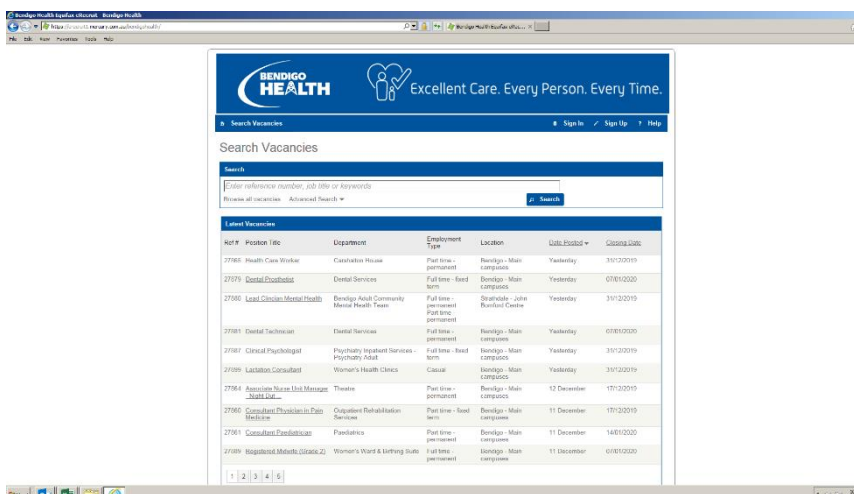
Bendigo Health Equifax eRecruit Bendigo Health

Bendigo Health Equifax eRecr...

File Edit View Favorites Tools Help

BENDIGO HEALTH

Excellent Care. Every Person. Every Time.

Search Vacancies

Sign In Sign Up ? Help

Search Vacancies

Search

Enter reference number, job title or keywords

Browse all vacancies Advanced Search

Search

Latest Vacancies

| Ref # | Position Title | Department | Employment Type | Location | Date Posted | Closing Date |
|---|---|---|---|---|---|---|
| 27966 | Health Care Worker | Carshalton House | Part time - permanent | Bendigo - Main campuses | Yesterday | 31/12/2019 |
| 27979 | Dental Prosthetist | Dental Services | Full time - fixed term | Bendigo - Main campuses | Yesterday | 07/01/2020 |
| 27980 | Lead Clinician Mental Health | Bendigo Adult Community Mental Health Team | Full time - permanent Part time permanent | Strathdale - John Bomford Centre | Yesterday | 31/12/2019 |
| 27981 | Dental Technician | Dental Services | Full time - permanent | Bendigo - Main campuses | Yesterday | 07/01/2020 |
| 27987 | Clinical Psychologist | Psychiatry Inpatient Services - Psychiatry Adult | Full time - fixed term | Bendigo - Main campuses | Yesterday | 31/12/2019 |
| 27899 | Lactation Consultant | Women's Health Clinics | Casual | Bendigo - Main campuses | Yesterday | 31/12/2019 |
| 27964 | Associate Nurse Unit Manager - Night Dut... | Theatre | Part time - permanent | Bendigo - Main campuses | 12 December | 17/12/2019 |
| 27960 | Consultant Physician in Pain Medicine | Outpatient Rehabilitation Services | Part time - fixed term | Bendigo - Main campuses | 11 December | 17/12/2019 |
| 27961 | Consultant Paediatrician | Paediatrics | Part time - permanent | Bendigo - Main campuses | 11 December | 14/01/2020 |
| 27989 | Registered Midwife (Grade 2) | Women's Ward & Birthing Suite | Full time - permanent | Bendigo - Main campuses | 11 December | 07/01/2020 |

1 2 3 4 5